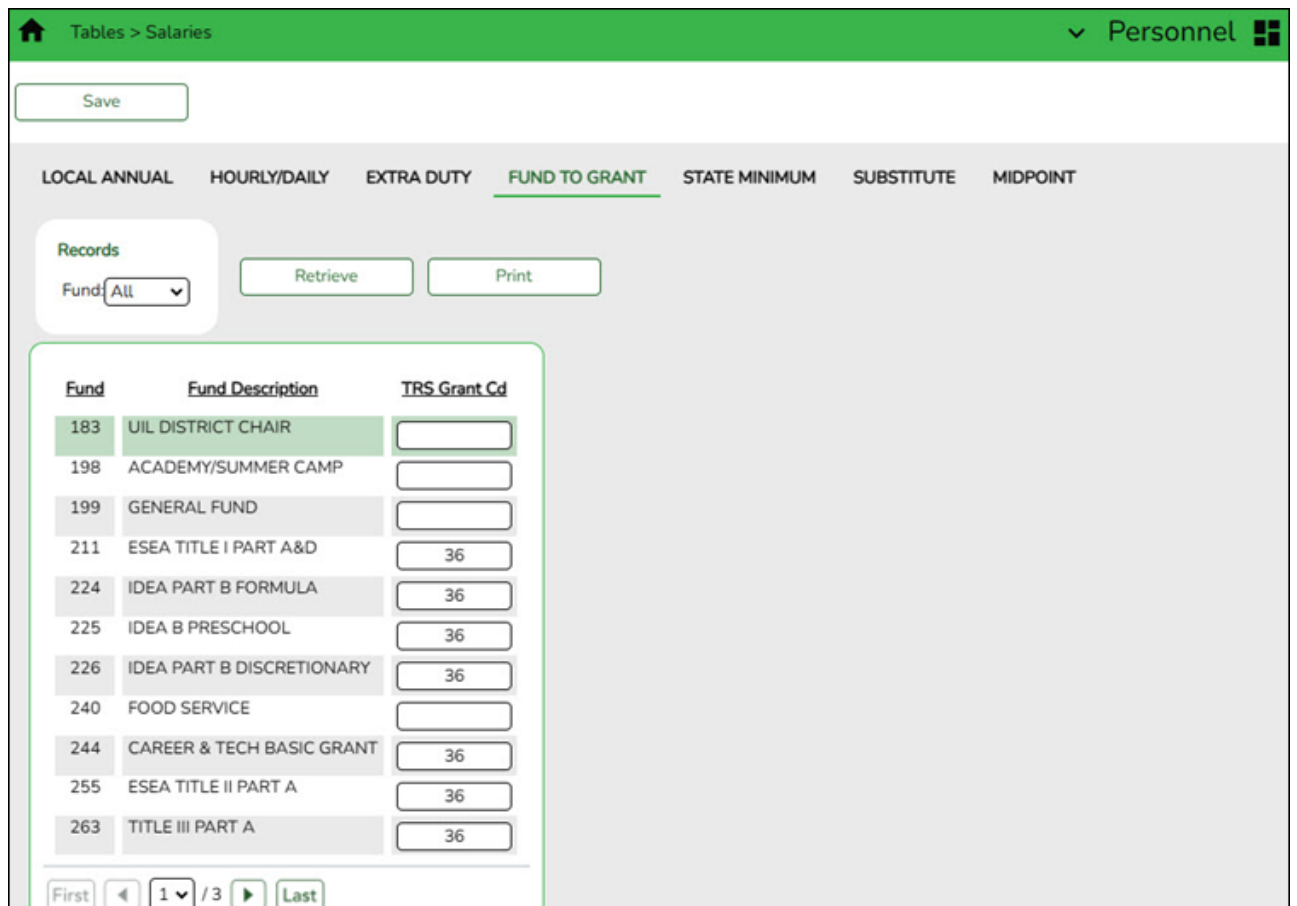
Tables > Salaries

Personnel

Save

LOCAL ANNUAL HOURLY/DAILY EXTRA DUTY FUND TO GRANT STATE MINIMUM SUBSTITUTE MIDPOINT

Records

Fund: All

Retrieve Print

| Fund | Fund Description | TRS Grant Cd |
|---|---|---|
| 183 | UIL DISTRICT CHAIR | |
| 198 | ACADEMY/SUMMER CAMP | |
| 199 | GENERAL FUND | |
| 211 | ESEA TITLE I PART A&D | 36 |
| 224 | IDEA PART B FORMULA | 36 |
| 225 | IDEA B PRESCHOOL | 36 |
| 226 | IDEA PART B DISCRETIONARY | 36 |
| 240 | FOOD SERVICE | |
| 244 | CAREER & TECH BASIC GRANT | 36 |
| 255 | ESEA TITLE II PART A | 36 |
| 263 | TITLE III PART A | 36 |

First 1 / 3 Last